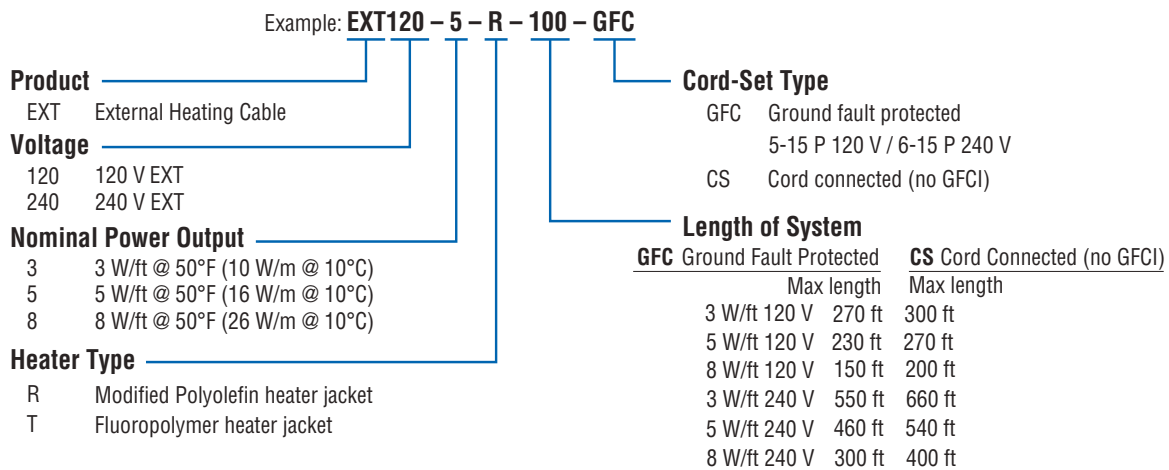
Example: **EXT120 – 5 – R – 100 – GFC**

**Product**
EXT External Heating Cable

**Voltage**
120 120 V EXT
240 240 V EXT

**Nominal Power Output**
3 3 W/ft @ 50°F (10 W/m @ 10°C)
5 5 W/ft @ 50°F (16 W/m @ 10°C)
8 8 W/ft @ 50°F (26 W/m @ 10°C)

**Heater Type**
R Modified Polyolefin heater jacket
T Fluoropolymer heater jacket

**Cord-Set Type**
GFC Ground fault protected
5-15 P 120 V / 6-15 P 240 V
CS Cord connected (no GFCI)

**Length of System**

| | **GFC** Ground Fault Protected Max length | **CS** Cord Connected (no GFCI) Max length |
|---|---|---|
| 3 W/ft 120 V | 270 ft | 300 ft |
| 5 W/ft 120 V | 230 ft | 270 ft |
| 8 W/ft 120 V | 150 ft | 200 ft |
| 3 W/ft 240 V | 550 ft | 660 ft |
| 5 W/ft 240 V | 460 ft | 540 ft |
| 8 W/ft 240 V | 300 ft | 400 ft |